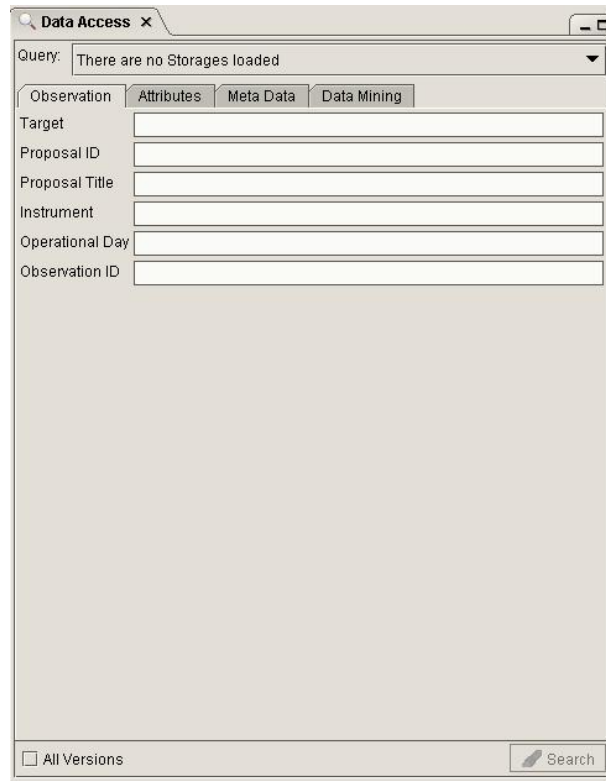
Data Access ×

Query: There are no Storages loaded

Observation | Attributes | Meta Data | Data Mining

Target

Proposal ID

Proposal Title

Instrument

Operational Day

Observation ID

All Versions

Search